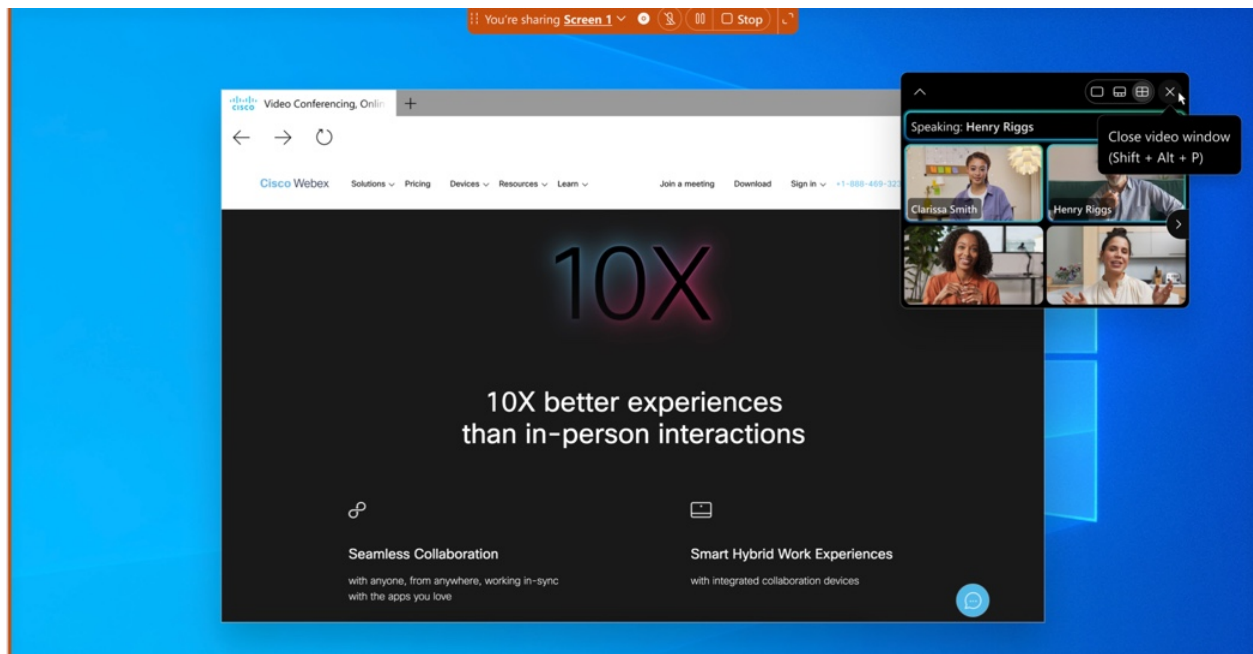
You're sharing Screen 1 ⌄

Stop

cisco Video Conferencing, Onlin

Cisco Webex Solutions ⌄ Pricing Devices ⌄ Resources ⌄ Learn ⌄ Join a meeting Download Sign in ⌄ +1-888-469-32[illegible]

10X

10X better experiences than in-person interactions

Seamless Collaboration

with anyone, from anywhere, working in-sync with the apps you love

Smart Hybrid Work Experiences

with integrated collaboration devices

Speaking: Henry Riggs

Close video window (Shift + Alt + P)

Clarissa Smith

Henry Riggs